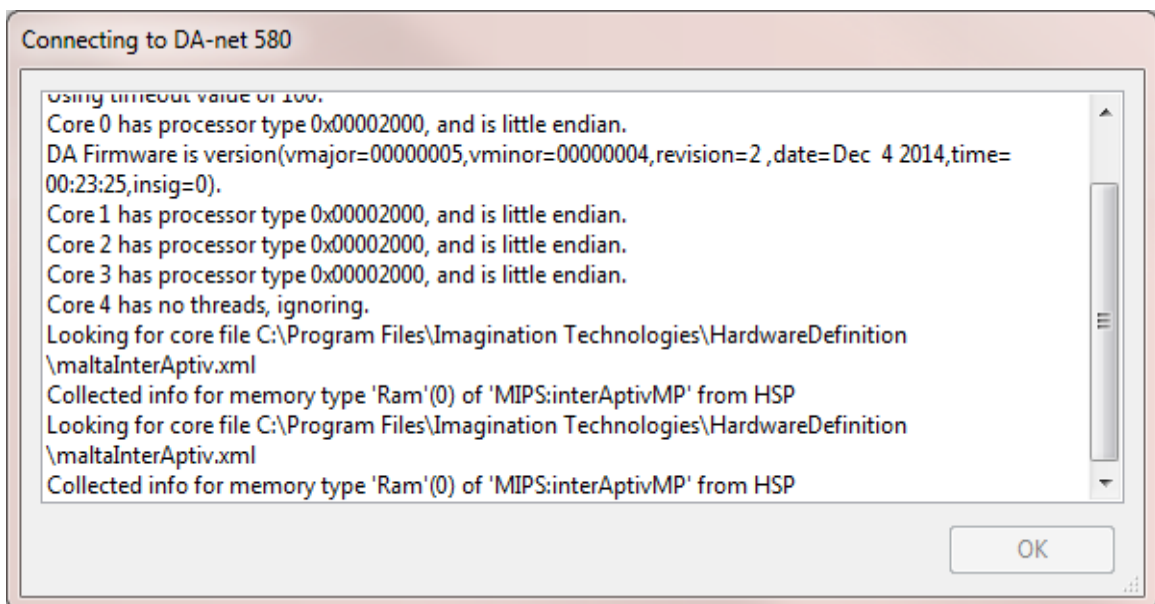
Connecting to DA-net 580

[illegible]
Core 0 has processor type 0x00002000, and is little endian.
DA Firmware is version(vmajor=00000005,vminor=00000004,revision=2 ,date=Dec 4 2014,time=00:23:25,insig=0).
Core 1 has processor type 0x00002000, and is little endian.
Core 2 has processor type 0x00002000, and is little endian.
Core 3 has processor type 0x00002000, and is little endian.
Core 4 has no threads, ignoring.
Looking for core file C:\Program Files\Imagination Technologies\HardwareDefinition\maltaInterAptiv.xml
Collected info for memory type 'Ram'(0) of 'MIPS:interAptivMP' from HSP
Looking for core file C:\Program Files\Imagination Technologies\HardwareDefinition\maltaInterAptiv.xml
Collected info for memory type 'Ram'(0) of 'MIPS:interAptivMP' from HSP

OK